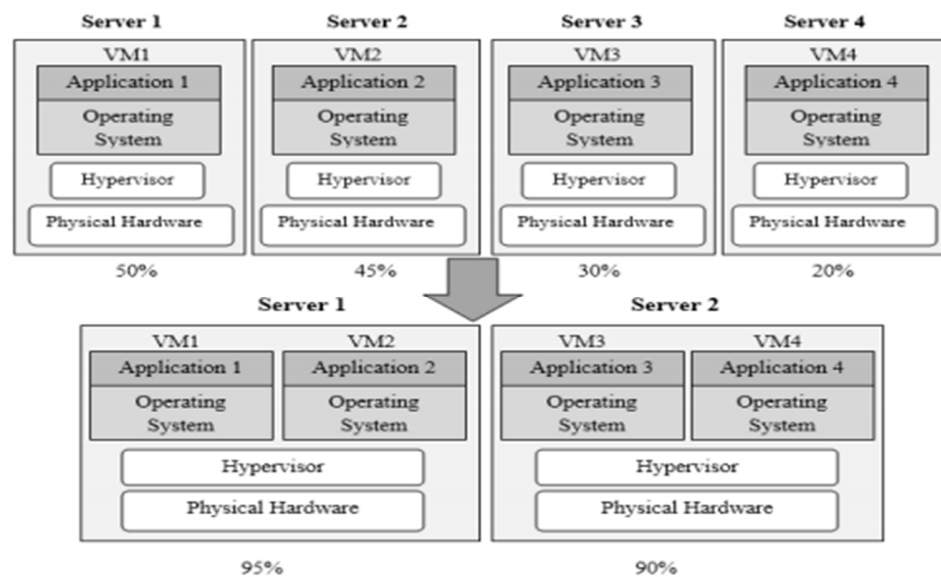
Server 1
VM1
Application 1
Operating System
Hypervisor
Physical Hardware
50%

Server 2
VM2
Application 2
Operating System
Hypervisor
Physical Hardware
45%

Server 3
VM3
Application 3
Operating System
Hypervisor
Physical Hardware
30%

Server 4
VM4
Application 4
Operating System
Hypervisor
Physical Hardware
20%

Server 1
VM1
Application 1
Operating System
VM2
Application 2
Operating System
Hypervisor
Physical Hardware
95%

Server 2
VM3
Application 3
Operating System
VM4
Application 4
Operating System
Hypervisor
Physical Hardware
90%